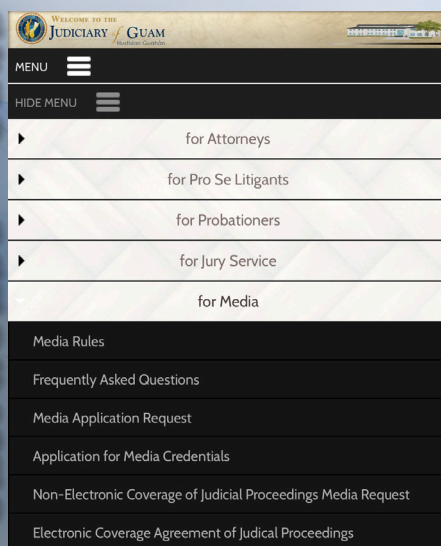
Welcome to the
Judiciary of Guam
Hustision Guåhan

MENU

HIDE MENU

for Attorneys

for Pro Se Litigants

for Probationers

for Jury Service

for Media

Media Rules

Frequently Asked Questions

Media Application Request

Application for Media Credentials

Non-Electronic Coverage of Judicial Proceedings Media Request

Electronic Coverage Agreement of Judical Proceedings